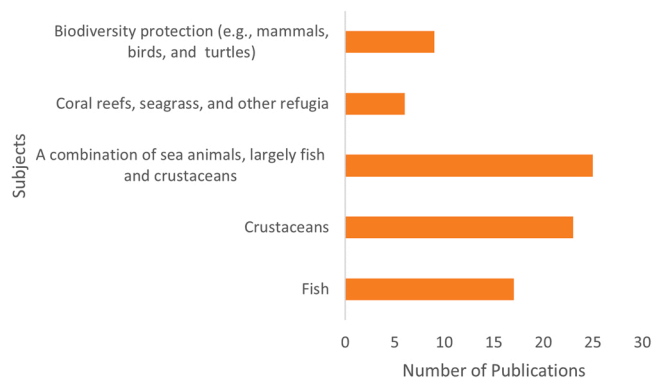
Biodiversity protection (e.g., mammals, birds, and turtles)

Coral reefs, seagrass, and other refugia

A combination of sea animals, largely fish and crustaceans

Crustaceans

Fish

Subjects

0 5 10 15 20 25 30

Number of Publications